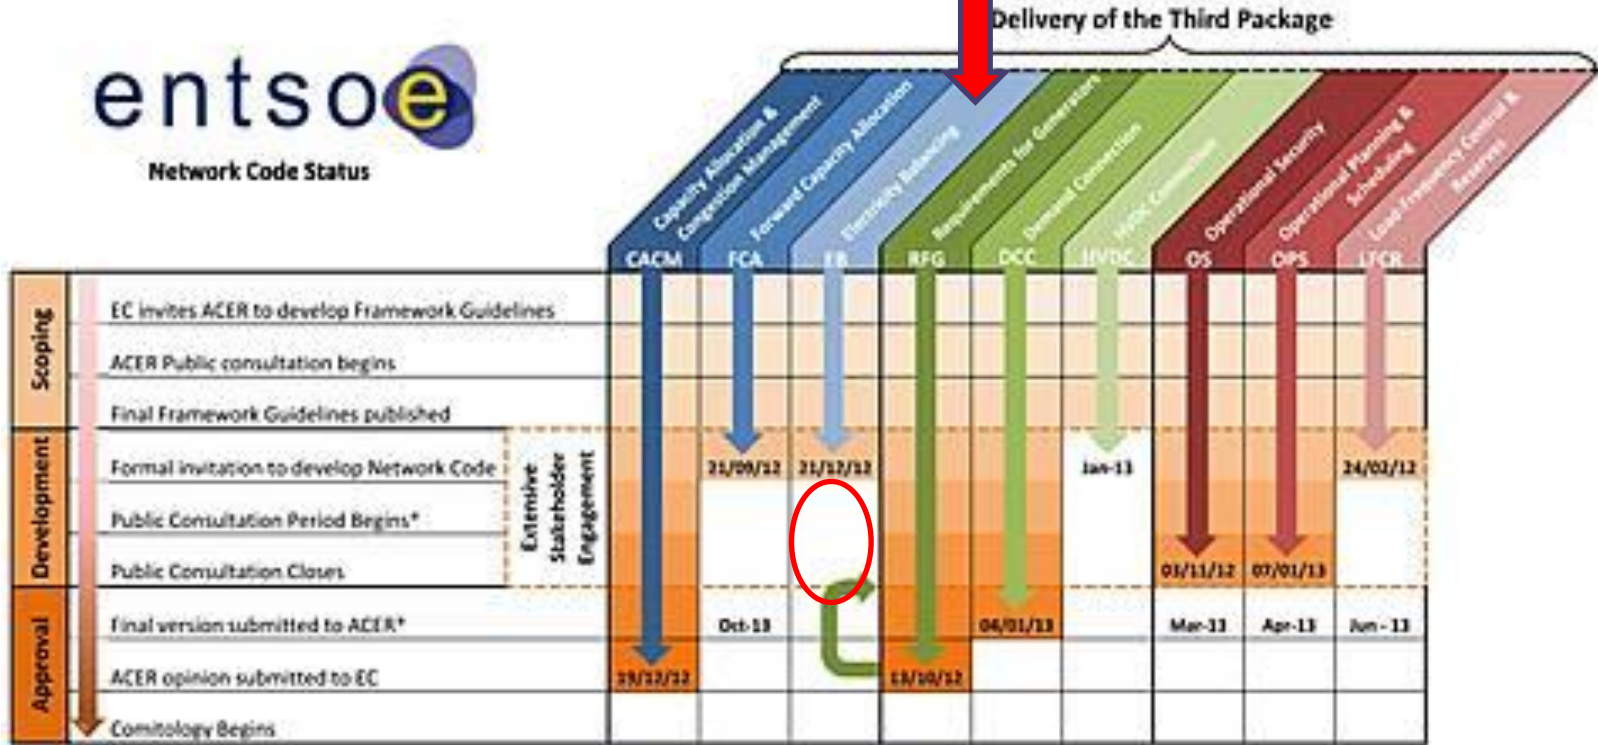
entsoe

Network Code Status

Delivery of the Third Package

Capacity Allocation & Congestion Management
Forward Capacity Allocation
Electricity Balancing
Requirements for Generators
Demand Connection
HVDC Connection
Operational Security
Operational Planning & Scheduling
Load Frequency Control & Reserves

| | | CACM | FCA | EB | RFG | DCC | HVDC | OS | OPS | LFCR |
|---|---|---|---|---|---|---|---|---|---|---|
| Scoping | EC invites ACER to develop Framework Guidelines | | | | | | | | | |
| | ACER Public consultation begins | | | | | | | | | |
| | Final Framework Guidelines published | | | | | | | | | |
| Development | Formal invitation to develop Network Code | | 21/09/12 | 21/12/12 | | | Jan-13 | | | 24/02/12 |
| | Public Consultation Period Begins* | | | | | | | | | |
| | Public Consultation Closes | | | | | | | 03/11/12 | 07/01/13 | |
| Approval | Final version submitted to ACER* | | Oct-13 | | | 04/01/13 | | Mar-13 | Apr-13 | Jun-13 |
| | ACER opinion submitted to EC | 19/12/12 | | | 13/10/12 | | | | | |
| | Comitology Begins | | | | | | | | | |

Extensive Stakeholder Engagement